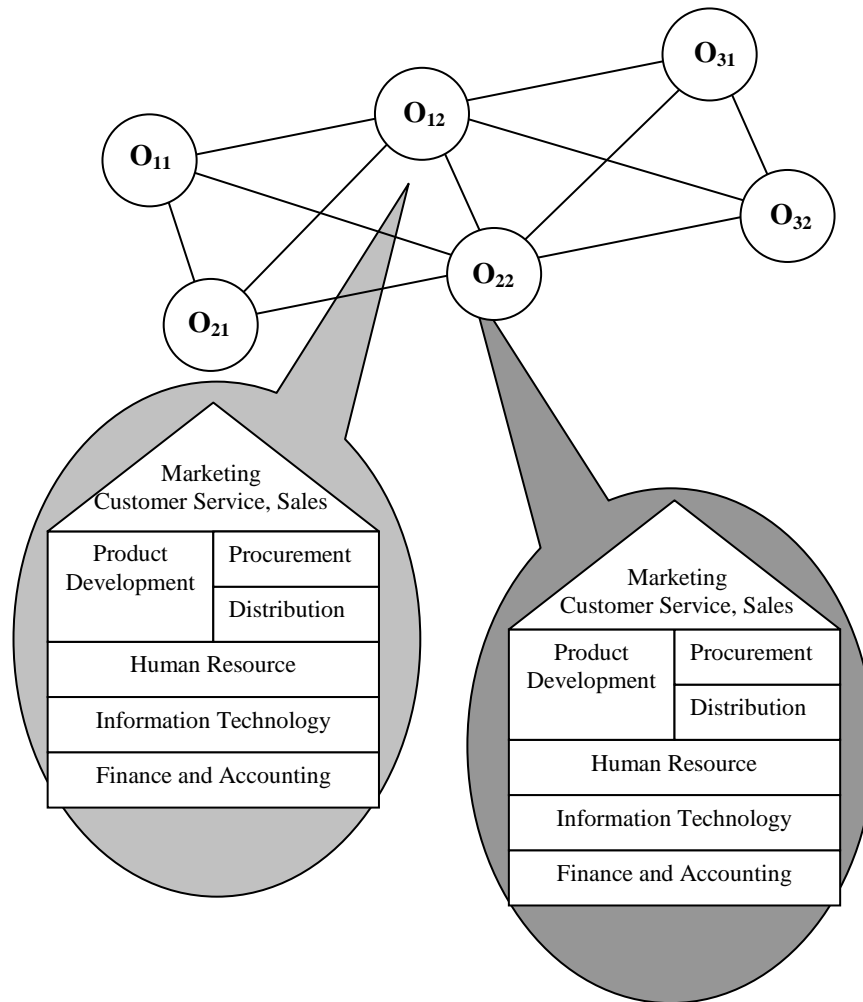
$O_{31}$

$O_{12}$

$O_{11}$

$O_{32}$

$O_{22}$

$O_{21}$

Marketing
Customer Service, Sales

| Product Development | Procurement |
|---|---|
| | Distribution |
| Human Resource | |
| Information Technology | |
| Finance and Accounting | |

Marketing
Customer Service, Sales

| Product Development | Procurement |
|---|---|
| | Distribution |
| Human Resource | |
| Information Technology | |
| Finance and Accounting | |